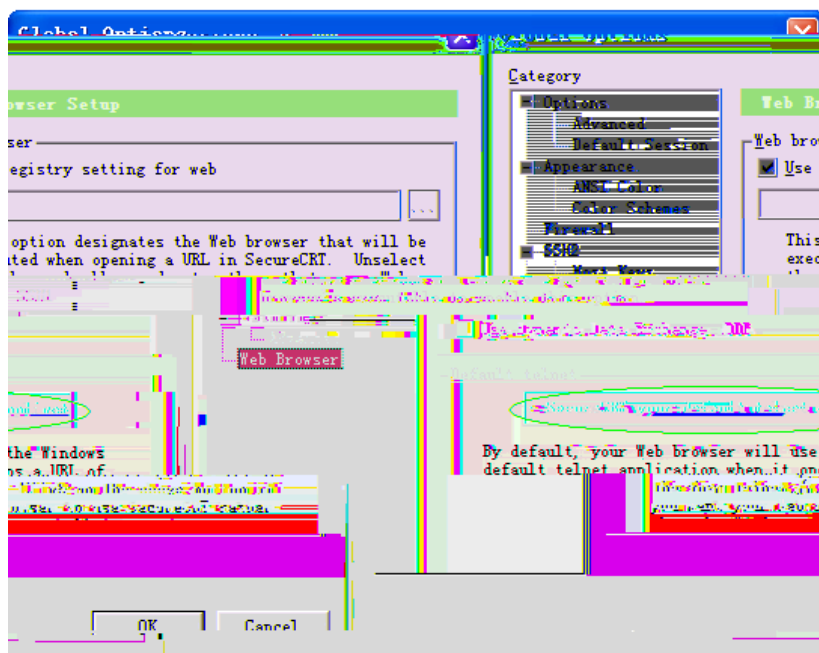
Global Options

owser Setup

ser

egistry setting for web

option designates the Web browser that will be
ted when opening a URL in SecureCRT. Unselect

Web Browser

the Windows

OK
Cancel

Category

Options
Advanced
Default Session
Appearance
ANSI Color
Color Schemes
Firewall
SSH2

Web Br

Web bro
Use

This
exec

By default, your Web browser will use
default telnet application when it op